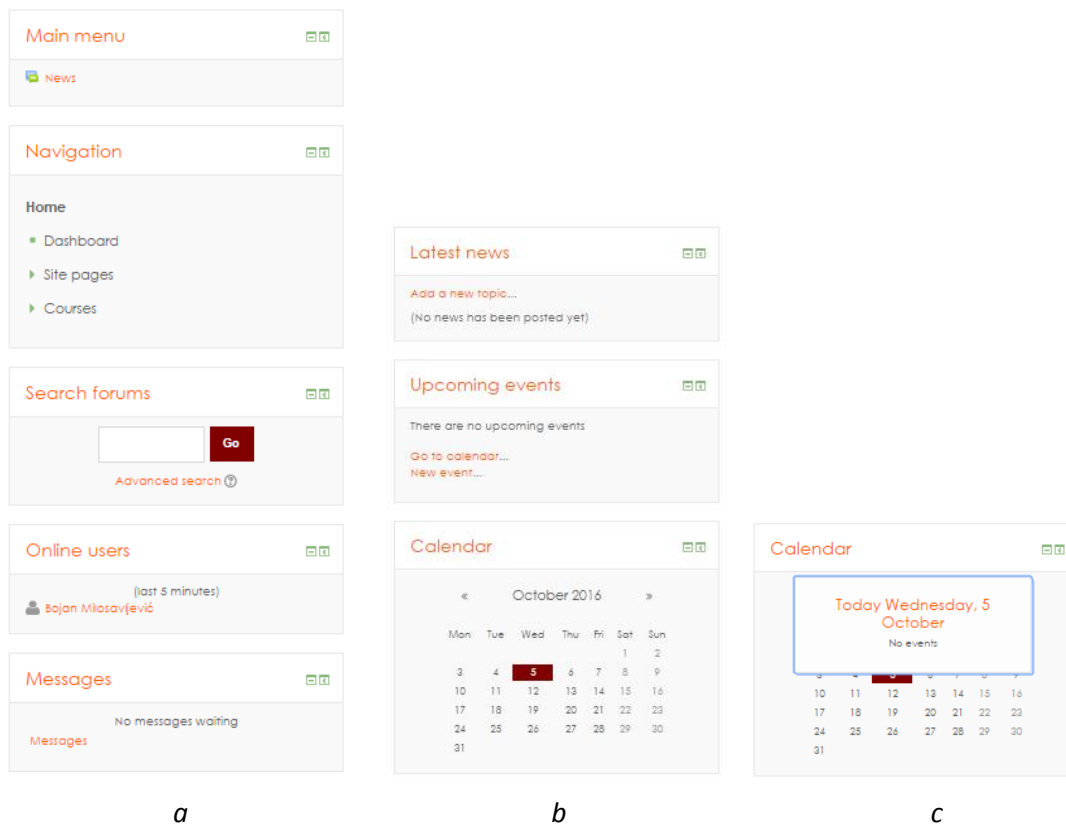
Main menu

News

Navigation

Home

Dashboard

Site pages

Courses

Search forums

Go

Advanced search

Online users

(last 5 minutes)

Bojan Milosavljević

Messages

No messages waiting

Messages

Latest news

Add a new topic...

(No news has been posted yet)

Upcoming events

There are no upcoming events

Go to calendar...

New event...

Calendar

« October 2016 »

| Mon | Tue | Wed | Thu | Fri | Sat | Sun |
|---|---|---|---|---|---|---|
| | | | | | 1 | 2 |
| 3 | 4 | 5 | 6 | 7 | 8 | 9 |
| 10 | 11 | 12 | 13 | 14 | 15 | 16 |
| 17 | 18 | 19 | 20 | 21 | 22 | 23 |
| 24 | 25 | 26 | 27 | 28 | 29 | 30 |
| 31 | | | | | | |

Calendar

Today Wednesday, 5 October

No events

| | | | | | | |
|---|---|---|---|---|---|---|
| 10 | 11 | 12 | 13 | 14 | 15 | 16 |
| 17 | 18 | 19 | 20 | 21 | 22 | 23 |
| 24 | 25 | 26 | 27 | 28 | 29 | 30 |
| 31 | | | | | | |

a

b

c